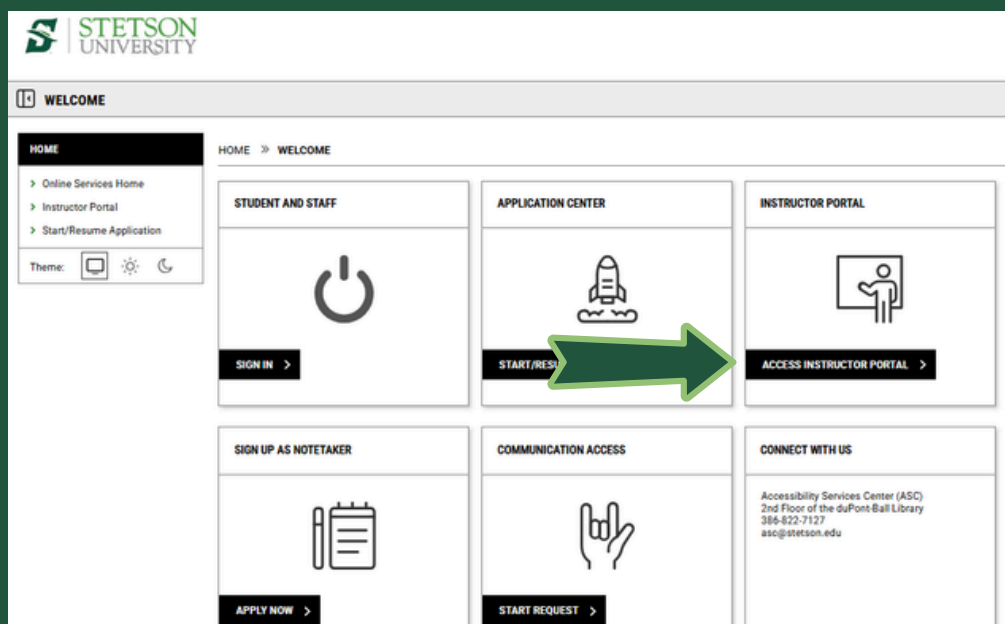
STETSON UNIVERSITY

WELCOME

HOME

> Online Services Home
> Instructor Portal
> Start/Resume Application

Theme:

HOME » WELCOME

STUDENT AND STAFF

SIGN IN >

APPLICATION CENTER

START/RESU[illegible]

INSTRUCTOR PORTAL

ACCESS INSTRUCTOR PORTAL >

SIGN UP AS NOTETAKER

APPLY NOW >

COMMUNICATION ACCESS

START REQUEST >

CONNECT WITH US

Accessibility Services Center (ASC)
2nd Floor of the duPont-Ball Library
386-822-7127
asc@stetson.edu